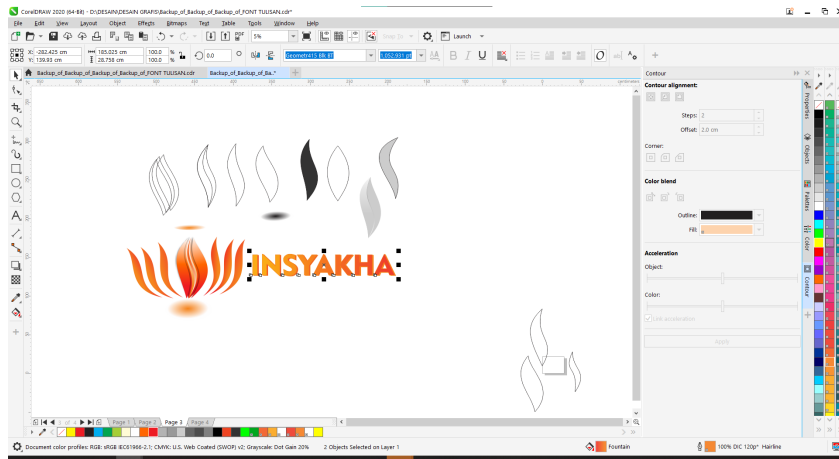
CorelDRAW 2020 (64-Bit) - D:\DESAIN\DESAIN GRAFIS\Backup_of_Backup_of_Backup_of_FONT TULISAN.cdr*

File Edit View Layout Object Effects Bitmaps Text Table Tools Window Help

5% Snap To Launch

X: -282.425 cm Y: 139.93 cm 185.025 cm 28.758 cm 100.0 % 100.0 % 0.0 Geometr415 Blk BT 1,052.931 pt

Backup_of_Backup_of_Backup_of_FONT TULISAN.cdr Backup_of_Backup_of_Ba...*

INSYAKHA

Page 1 Page 2 Page 3 Page 4

Contour

Contour alignment:

Steps: 2

Offset: 2.0 cm

Corner:

Color blend

Outline:

Fill:

Acceleration

Object:

Color:

Link acceleration

Apply

Properties Objects Palettes Color Contour

Document color profiles: RGB: sRGB IEC61966-2.1; CMYK: U.S. Web Coated (SWOP) v2; Grayscale: Dot Gain 20% 2 Objects Selected on Layer 1 Fountain 100% OIC 120p* Hairline